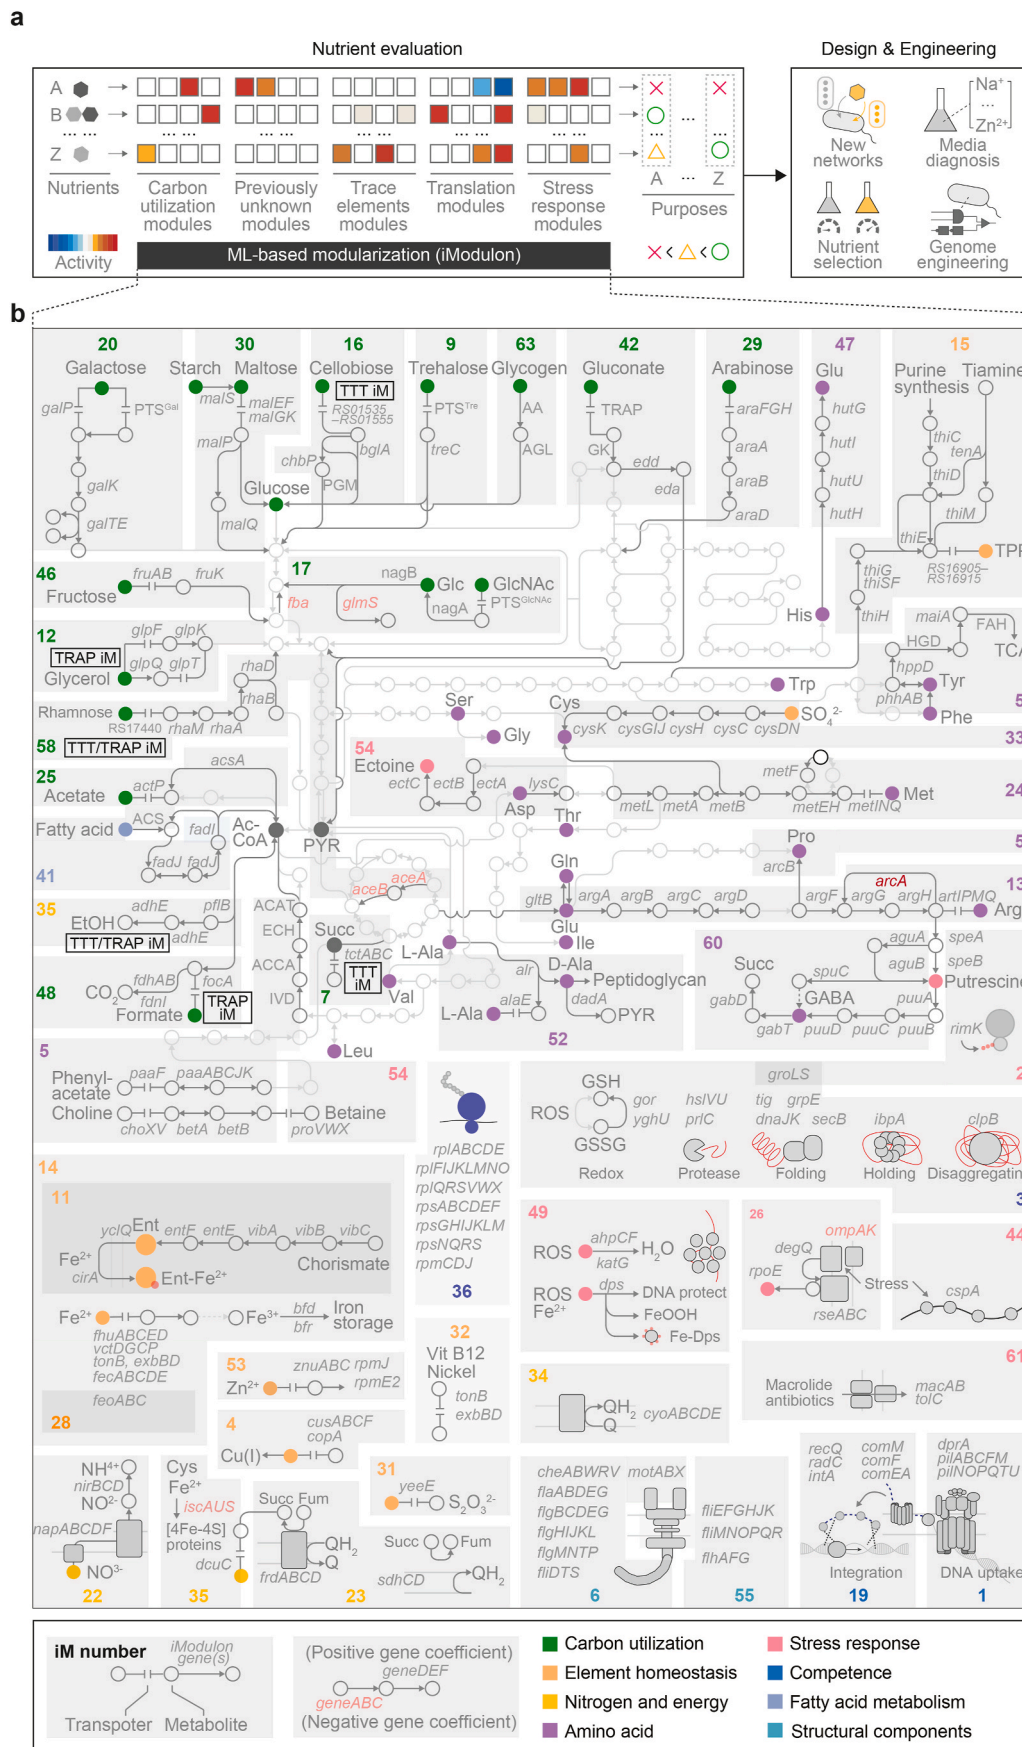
a

Nutrient evaluation

Design & Engineering

A
B
Z

Nutrients

Carbon utilization modules

Previously unknown modules

Trace elements modules

Translation modules

Stress response modules

A ... Z

Purposes

Activity

ML-based modularization (iModulon)

New networks

$Na^+$
...
$Zn^{2+}$

Media diagnosis

Nutrient selection

Genome engineering

b

20 Galactose galP PTS$^{Gal}$ galK galTE
30 Starch Maltose malS malEF malGK malP malQ Glucose
16 Cellobiose TTT iM RS01535 –RS01555 chbP bglA PGM
9 Trehalose PTS$^{Tre}$ treC
63 Glycogen AA AGL
42 Gluconate TRAP GK edd eda
29 Arabinose araFGH araA araB araD
47 Glu hutG hutI hutU hutH His
15 Purine synthesis Tiamine thiC tenA thiD thiM thiE thiG thiSF thiH RS16905– RS16915 TPP

46 Fructose fruAB fruK fba
17 glmS nagB Glc nagA GlcNAc PTS$^{GlcNAc}$
12 TRAP iM Glycerol glpF glpK glpQ glpT
rhaD rhaB
Rhamnose RS17440 rhaM rhaA
58 TTT/TRAP iM
25 Acetate actP acsA
ACS Fatty acid fadI fadJ fadJ
41
Ac-CoA PYR
35 EtOH adhE pflB TTT/TRAP iM adhE
48 CO$_2$ fdhAB fdnI focA Formate TRAP iM
ACAT ECH ACCA IVD
Succ tctABC TTT iM 7 Val
L-Ala
5 Leu
Ser Gly Cys cysK cysGIJ cysH cysC cysDN SO$_4^{2-}$
Trp
54 Ectoine ectC ectB ectA lysC Asp Thr
metF metL metA metB metEH metINQ Met
aceB aceA
Pro arcB
Gln gltB Glu Ile argA argB argC argD argF arcA argG argH artIPMQ Arg
D-Ala alr alaE Peptidoglycan dadA PYR 52
60 Succ spuC aguA aguB speA speB Putrescine GABA gabD puuA gabT puuD puuC puuB rimK
maiA FAH HGD TCA hppD Tyr phhAB Phe
5 33 24 5 13

5 Phenyl-acetate paaF paaABCJK Choline choXV betA betB Betaine proVWX 54

rplABCDE rplFIJKLMNO rplQRSVWX rpsABCDEF rpsGHIJKLM rpsNQRS rpmCDJ 36

GSH ROS gor yghU GSSG Redox
hslVU prlC Protease
groLS tig grpE dnaJK secB Folding
ibpA Holding
clpB Disaggregating
2 3

14
11 yclQ Ent entF entE vibA vibB vibC Fe$^{2+}$ cirA Ent-Fe$^{2+}$ Chorismate
Fe$^{2+}$ Fe$^{3+}$ bfd bfr Iron storage fhuABCED vctDGCP tonB, exbBD fecABCDE
feoABC 28

53 Zn$^{2+}$ znuABC rpmJ rpmE2
4 Cu(I) cusABCF copA
32 Vit B12 Nickel tonB exbBD

49 ROS ahpCF katG H$_2$O ROS Fe$^{2+}$ dps DNA protect FeOOH Fe-Dps
26 ompAK degQ rpoE Stress rseABC cspA 44
34 QH$_2$ cyoABCDE
Macrolide antibiotics macAB tolC 61

NH$^{4+}$ nirBCD NO$^{2-}$ napABCDF NO$^{3-}$ 22
Cys Fe$^{2+}$ iscAUS [4Fe-4S] proteins dcuC 35
Succ Fum frdABCD QH$_2$ Q 23
31 yeeE S$_2$O$_3^{2-}$
Succ Fum sdhCD QH$_2$
cheABWRV motABX flaABDEG flgBCDEG flgHIJKL flgMNTP fliDTS 6
fliEFGHJK fliMNOPQR flhAFG 55
recQ radC intA comM comF comEA Integration 19
dprA pilABCFM pilNOPQTU DNA uptake 1

iM number iModulon gene(s) Transporter Metabolite
(Positive gene coefficient) geneDEF geneABC (Negative gene coefficient)
Carbon utilization
Element homeostasis
Nitrogen and energy
Amino acid
Stress response
Competence
Fatty acid metabolism
Structural components